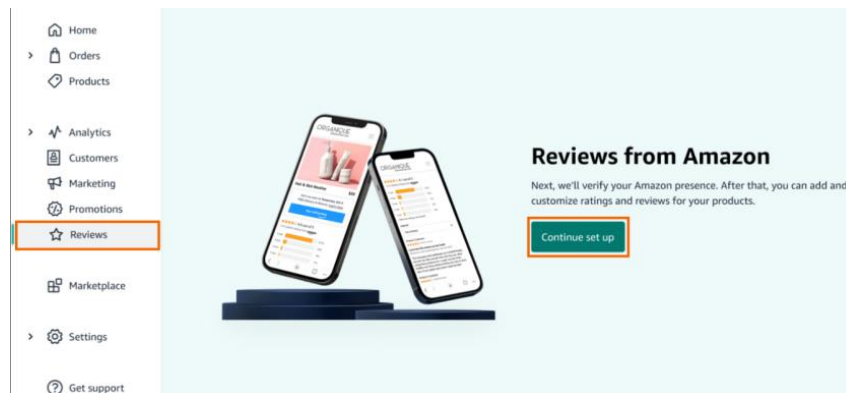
Home
Orders
Products

Analytics
Customers
Marketing
Promotions
Reviews

Marketplace

Settings

Get support

ORGANIQUE

ORGANIQUE

Reviews from Amazon

Next, we'll verify your Amazon presence. After that, you can add and customize ratings and reviews for your products.

Continue set up